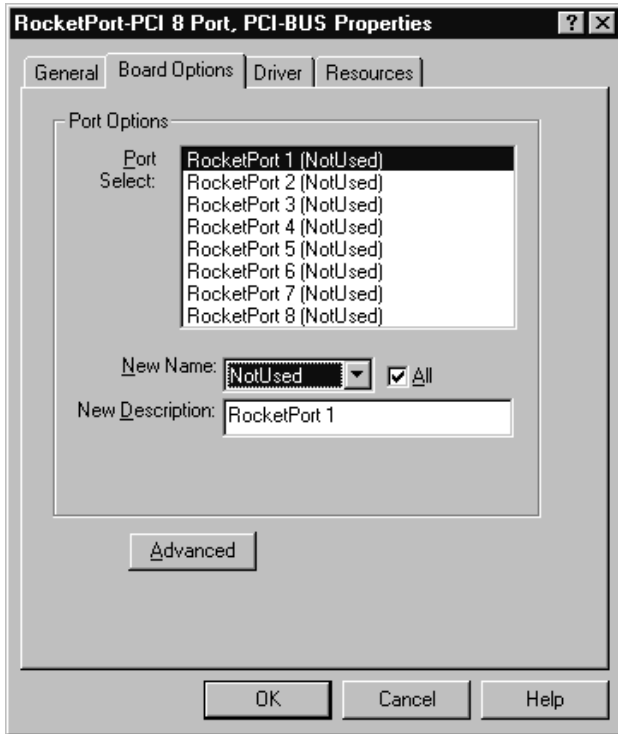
RocketPort-PCI 8 Port, PCI-BUS Properties

? ×

General | Board Options | Driver | Resources

Port Options

Port Select:

RocketPort 1 (NotUsed)
RocketPort 2 (NotUsed)
RocketPort 3 (NotUsed)
RocketPort 4 (NotUsed)
RocketPort 5 (NotUsed)
RocketPort 6 (NotUsed)
RocketPort 7 (NotUsed)
RocketPort 8 (NotUsed)

New Name: NotUsed

All

New Description: RocketPort 1

Advanced

OK | Cancel | Help